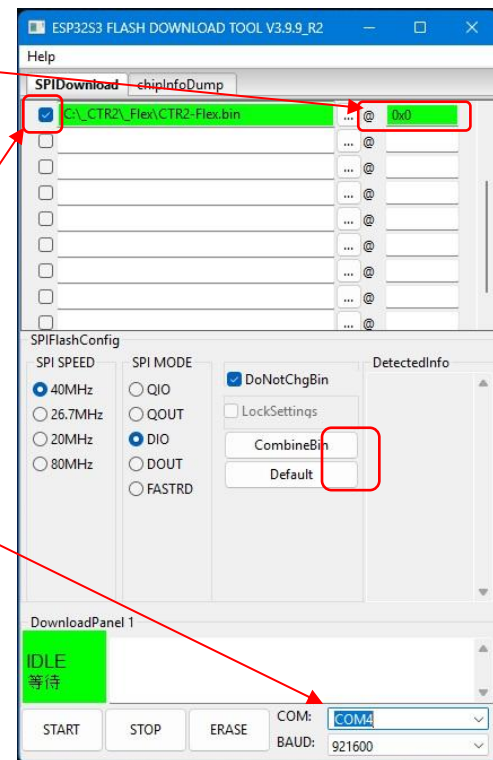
ESP32S3 FLASH DOWNLOAD TOOL V3.9.9_R2

Help

SPIDownload chipInfoDump

C:\_CTR2\_Flex\CTR2-Flex.bin ... @ 0x0
... @
... @
... @
... @
... @
... @
... @
... @

SPIFlashConfig

SPI SPEED
40MHz
26.7MHz
20MHz
80MHz

SPI MODE
QIO
QOUT
DIO
DOUT
FASTRD

DoNotChgBin
LockSettings
CombineBin
Default

DetectedInfo

DownloadPanel 1

IDLE
等待

START STOP ERASE

COM: COM4
BAUD: 921600